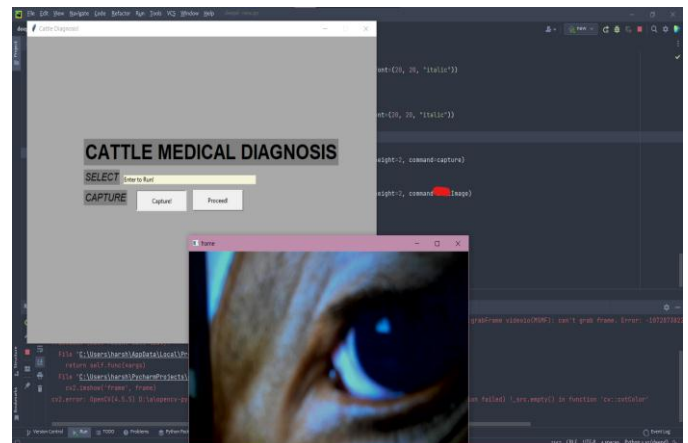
File Edit View Navigate Code Refactor Run Tools VCS Window Help

Cattle Diagnosis

CATTLE MEDICAL DIAGNOSIS

SELECT Enter to Run!

CAPTURE Capture! Proceed!

ont=(20, 20, "italic"))

nt=(20, 20, "italic"))

eight=2, command=capture)

eight=2, command=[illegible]Image)

frame

File "C:\Users\harsh\AppData\Local\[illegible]

return self.func(*args)

File "C:\Users\harsh\PycharmProjects\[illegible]

cv2.imshow('frame', frame)

cv2.error: OpenCV(4.5.5) D:\a\opencv-py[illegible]

grabFrame videoio(MSMF): can't grab frame. Error: -1072873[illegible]

(in failed) !_src.empty() in function 'cv::cvtColor'

Version Control Run TODO Problems Python Pack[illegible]

Event Log